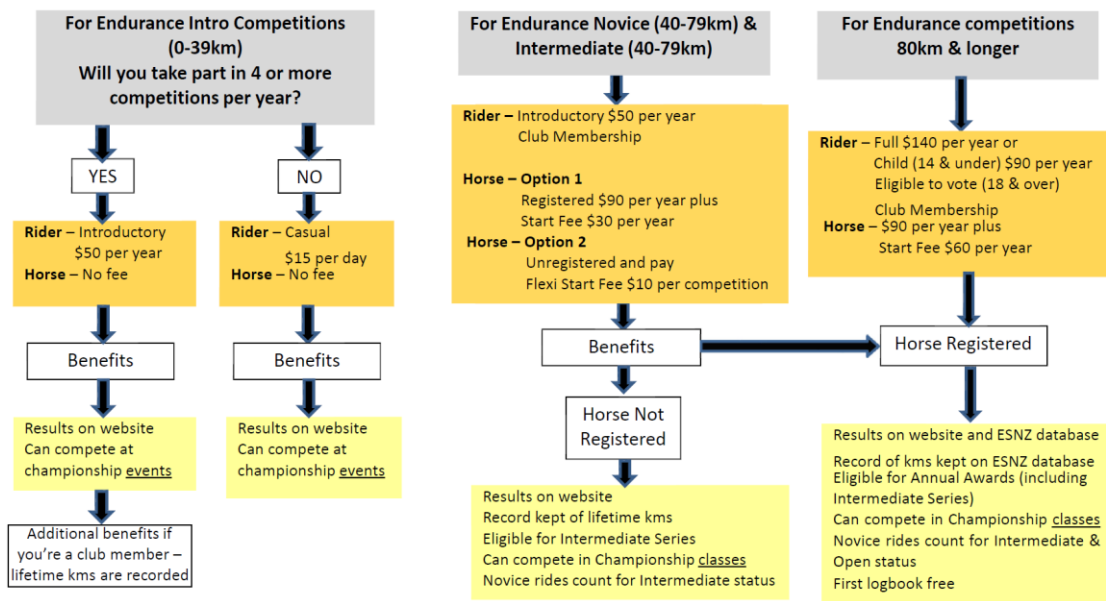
For Endurance Intro Competitions (0-39km)
Will you take part in 4 or more competitions per year?

YES

NO

Rider – Introductory $50 per year
Horse – No fee

Rider – Casual $15 per day
Horse – No fee

Benefits

Benefits

Results on website
Can compete at championship events

Results on website
Can compete at championship events

Additional benefits if you're a club member – lifetime kms are recorded

For Endurance Novice (40-79km) & Intermediate (40-79km)

Rider – Introductory $50 per year
Club Membership

Horse – Option 1
Registered $90 per year plus
Start Fee $30 per year
Horse – Option 2
Unregistered and pay
Flexi Start Fee $10 per competition

Benefits

Horse Not Registered

Results on website
Record kept of lifetime kms
Eligible for Intermediate Series
Can compete in Championship classes
Novice rides count for Intermediate status

For Endurance competitions 80km & longer

Rider – Full $140 per year or
Child (14 & under) $90 per year
Eligible to vote (18 & over)
Club Membership
Horse – $90 per year plus
Start Fee $60 per year

Horse Registered

Results on website and ESNZ database
Record of kms kept on ESNZ database
Eligible for Annual Awards (including Intermediate Series)
Can compete in Championship classes
Novice rides count for Intermediate & Open status
First logbook free